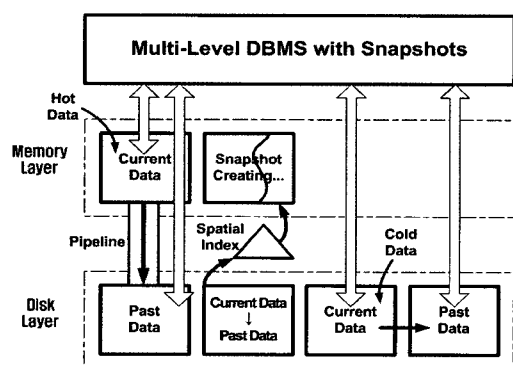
Multi-Level DBMS with Snapshots

Hot Data

Memory Layer

Current Data

Snapshot Creating...

Pipeline

Spatial Index

Cold Data

Disk Layer

Past Data

Current Data
↓
Past Data

Current Data

Past Data